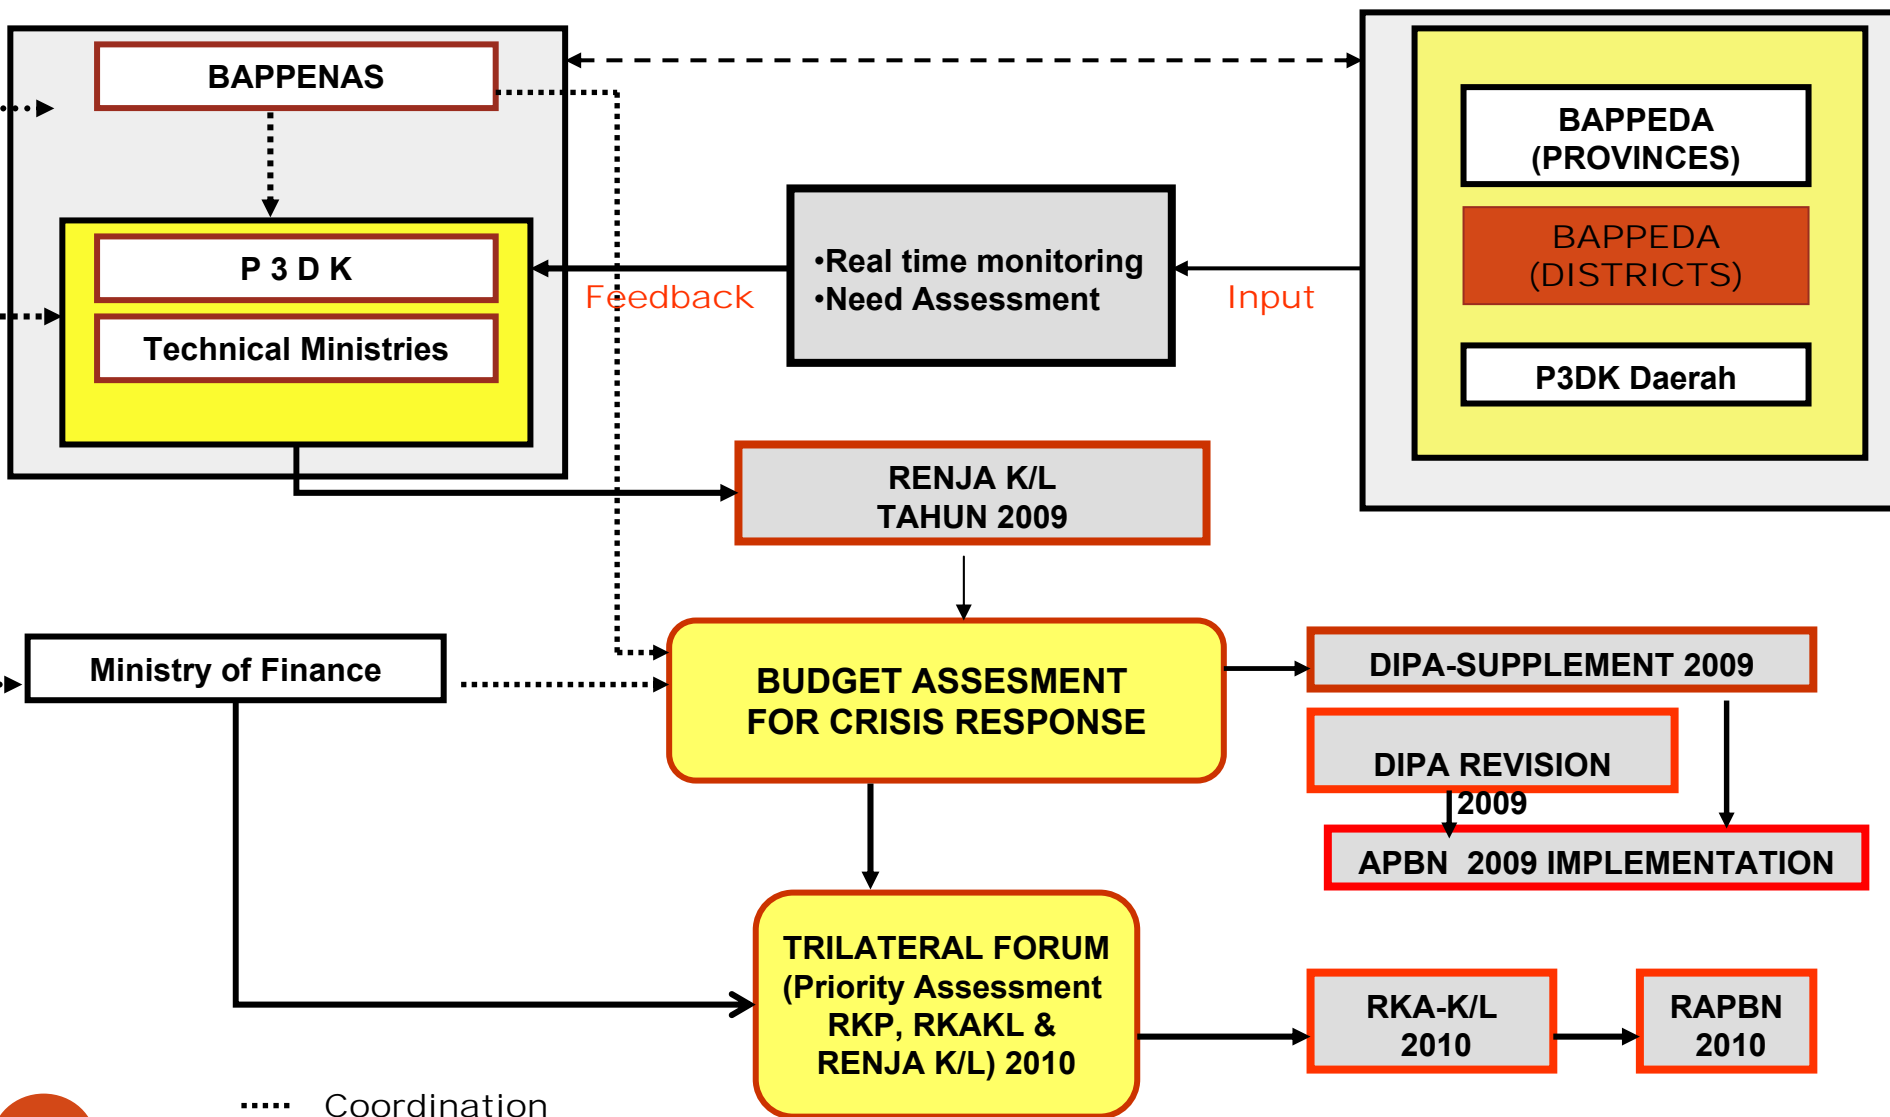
BAPPENAS

P 3 D K

Technical Ministries

Feedback

•Real time monitoring
•Need Assessment

Input

BAPPEDA (PROVINCES)

BAPPEDA (DISTRICTS)

P3DK Daerah

RENJA K/L
TAHUN 2009

Ministry of Finance

BUDGET ASSESMENT FOR CRISIS RESPONSE

DIPA-SUPPLEMENT 2009

DIPA REVISION 2009

APBN 2009 IMPLEMENTATION

TRILATERAL FORUM (Priority Assessment RKP, RKAKL & RENJA K/L) 2010

RKA-K/L 2010

RAPBN 2010

Coordination